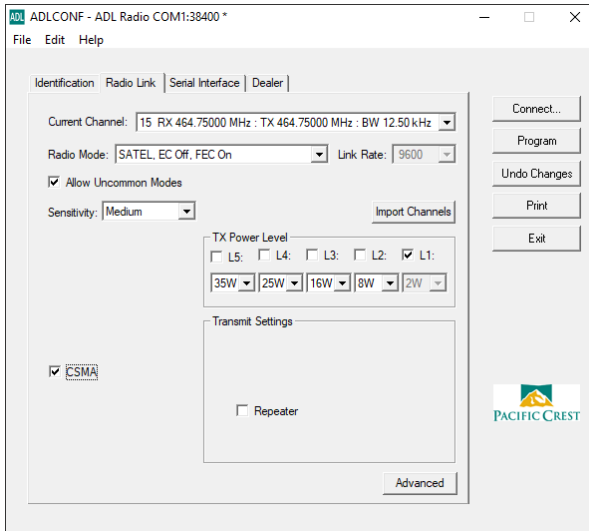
ADL ADLCONF - ADL Radio COM1:38400 *

File Edit Help

Identification | Radio Link | Serial Interface | Dealer

Current Channel: 15 RX 464.75000 MHz : TX 464.75000 MHz : BW 12.50 kHz

Radio Mode: SATEL, EC Off, FEC On

Link Rate: 9600

☑ Allow Uncommon Modes

Sensitivity: Medium

Import Channels

TX Power Level

☐ L5: ☐ L4: ☐ L3: ☐ L2: ☑ L1:

35W 25W 16W 8W 2W

Transmit Settings

☑ CSMA

☐ Repeater

Advanced

Connect...

Program

Undo Changes

Print

Exit

PACIFIC CREST